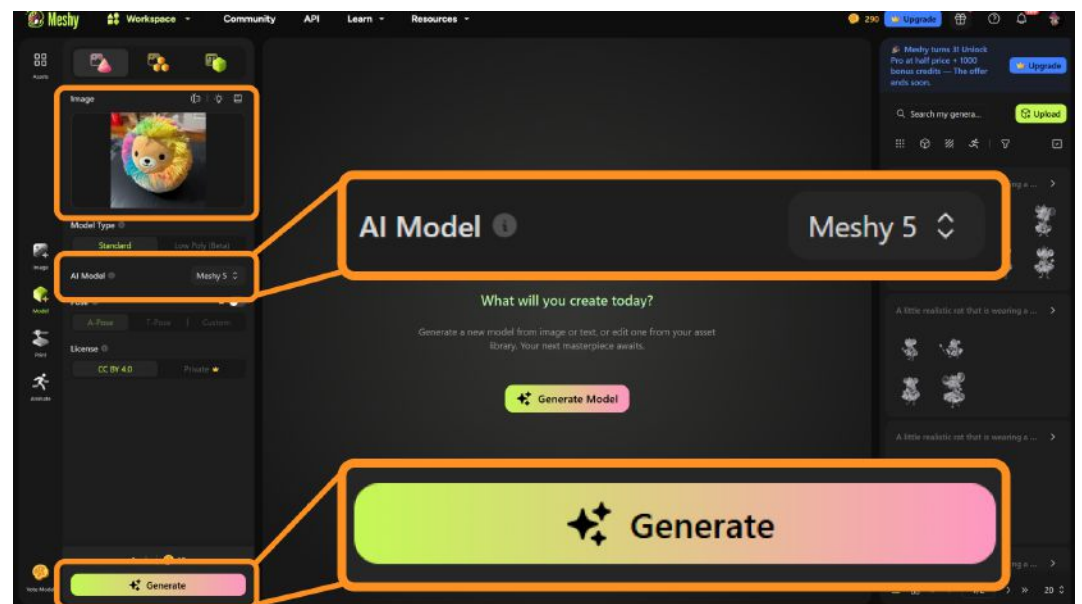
Meshy Workspace Community API Learn Resources

290 Upgrade

Meshy turns 3! Unlock Pro at half price + 1000 bonus credits — The offer ends soon.

Upgrade

Assets

Image

Model Type

Standard Low Poly (Beta)

AI Model Meshy 5

Pose

A-Pose T-Pose Custom

License

CC BY 4.0 Private

Image

Model

Print

Animate

Vote Model

Generate

AI Model Meshy 5

What will you create today?

Generate a new model from image or text, or edit one from your asset library. Your next masterpiece awaits.

Generate Model

Generate

Search my genera...

Upload

A little realistic rat that is wearing a ...

A little realistic rat that is wearing a ...

A little realistic rat that is wearing a ...

20